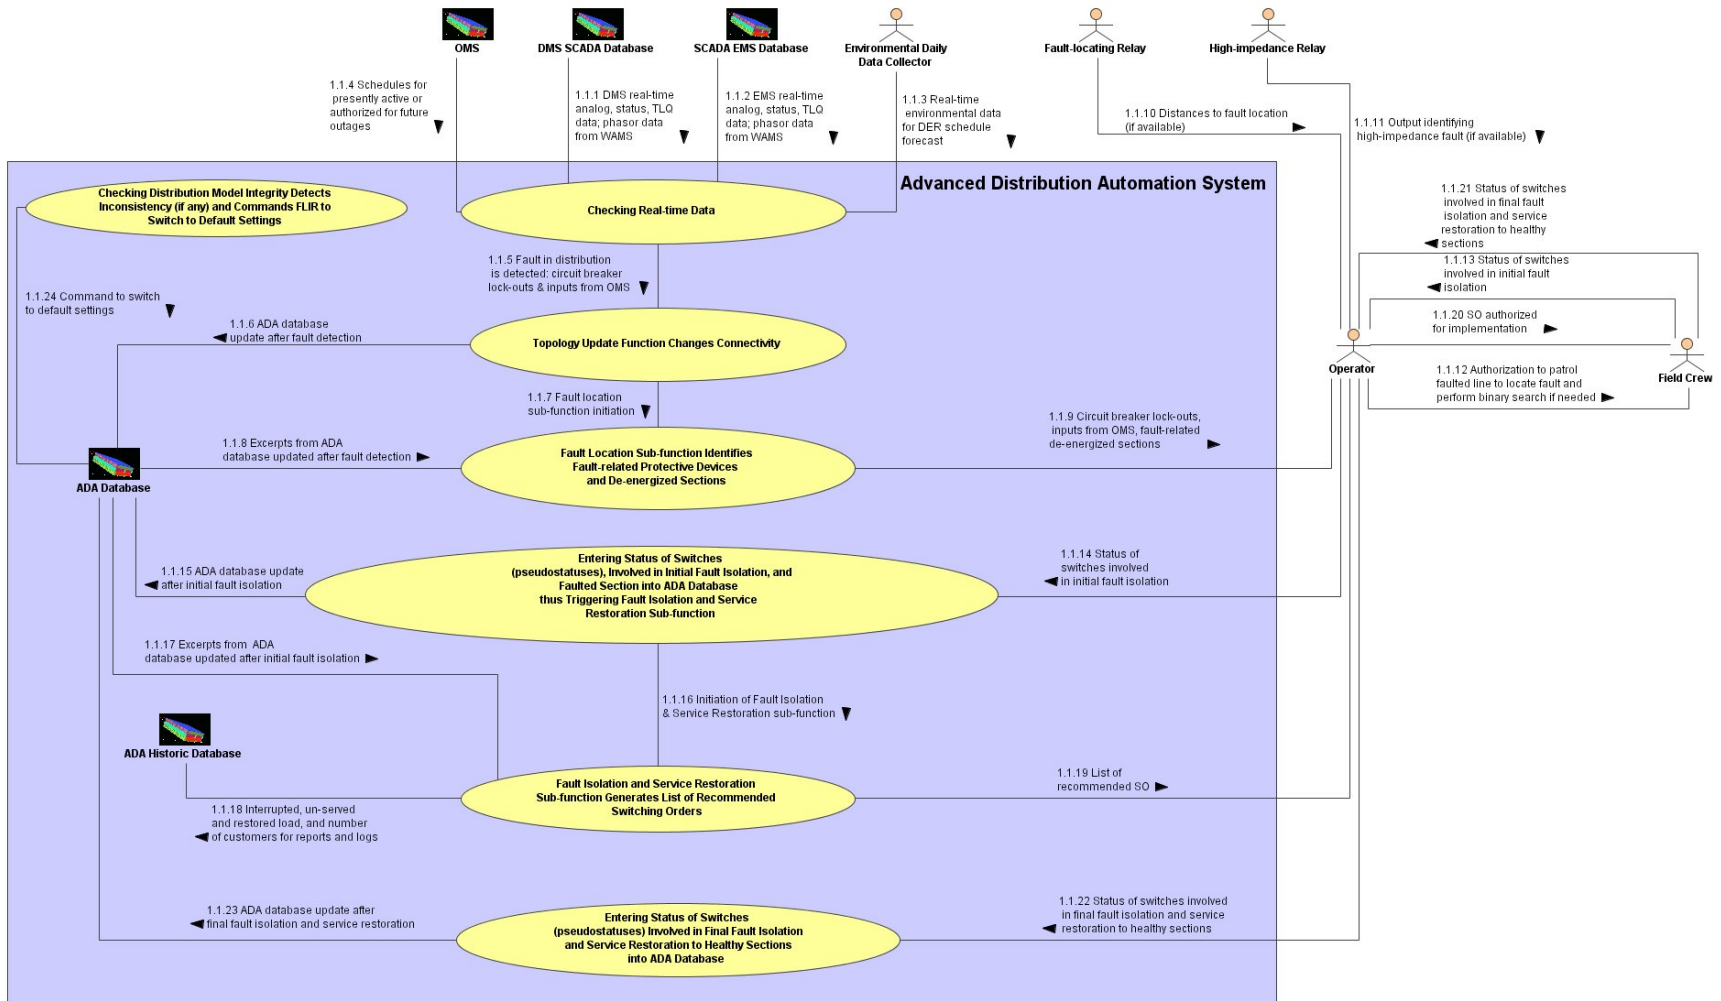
OMS

DMS SCADA Database

SCADA EMS Database

Environmental Daily Data Collector

Fault-locating Relay

High-impedance Relay

1.1.4 Schedules for presently active or authorized for future outages

1.1.1 DMS real-time analog, status, TLQ data; phasor data from WAMS

1.1.2 EMS real-time analog, status, TLQ data; phasor data from WAMS

1.1.3 Real-time environmental data for DER schedule forecast

1.1.10 Distances to fault location (if available)

1.1.11 Output identifying high-impedance fault (if available)

Advanced Distribution Automation System

Checking Distribution Model Integrity Detects Inconsistency (if any) and Commands FLIR to Switch to Default Settings

Checking Real-time Data

1.1.21 Status of switches involved in final fault isolation and service restoration to healthy sections

1.1.13 Status of switches involved in initial fault isolation

1.1.5 Fault in distribution is detected: circuit breaker lock-outs & inputs from OMS

1.1.24 Command to switch to default settings

1.1.6 ADA database update after fault detection

Topology Update Function Changes Connectivity

1.1.20 SO authorized for implementation

Operator

Field Crew

1.1.12 Authorization to patrol faulted line to locate fault and perform binary search if needed

1.1.7 Fault location sub-function initiation

1.1.8 Excerpts from ADA database updated after fault detection

1.1.9 Circuit breaker lock-outs, inputs from OMS, fault-related de-energized sections

Fault Location Sub-function Identifies Fault-related Protective Devices and De-energized Sections

ADA Database

1.1.15 ADA database update after initial fault isolation

Entering Status of Switches (pseudostatuses), Involved in Initial Fault Isolation, and Faulted Section into ADA Database thus Triggering Fault Isolation and Service Restoration Sub-function

1.1.14 Status of switches involved in initial fault isolation

1.1.17 Excerpts from ADA database updated after initial fault isolation

1.1.16 Initiation of Fault Isolation & Service Restoration sub-function

ADA Historic Database

Fault Isolation and Service Restoration Sub-function Generates List of Recommended Switching Orders

1.1.19 List of recommended SO

1.1.18 Interrupted, un-served and restored load, and number of customers for reports and logs

1.1.23 ADA database update after final fault isolation and service restoration

Entering Status of Switches (pseudostatuses) Involved in Final Fault Isolation and Service Restoration to Healthy Sections into ADA Database

1.1.22 Status of switches involved in final fault isolation and service restoration to healthy sections